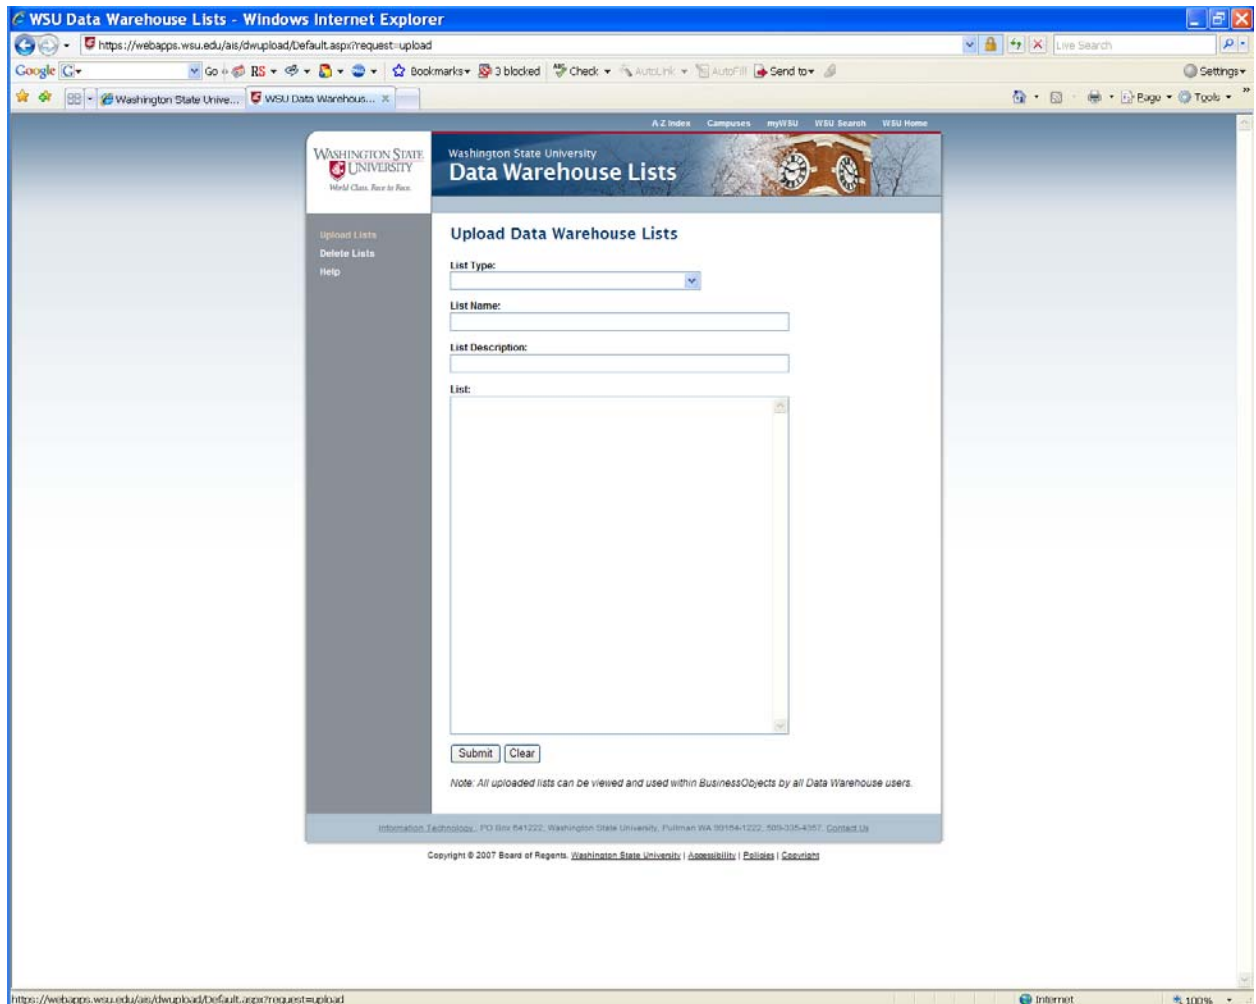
WSU Data Warehouse Lists - Windows Internet Explorer

https://webapps.wsu.edu/ais/dwupload/Default.aspx?request=upload

Live Search

Google Go Bookmarks 3 blocked Check AutoLink AutoFill Send to Settings

Washington State Unive... WSU Data Warehous...

Page Tools

A-Z Index Campuses myWSU WSU Search WSU Home

WASHINGTON STATE UNIVERSITY
World Class. Face to Face.

Washington State University
Data Warehouse Lists

Upload Lists
Delete Lists
Help

Upload Data Warehouse Lists

List Type:

List Name:

List Description:

List:

Submit Clear

Note: All uploaded lists can be viewed and used within BusinessObjects by all Data Warehouse users.

Information Technology, PO Box 641222, Washington State University, Pullman WA 99164-1222, 509-335-4357, Contact Us

Copyright © 2007 Board of Regents, Washington State University | Accessibility | Policies | Copyright

https://webapps.wsu.edu/ais/dwupload/Default.aspx?request=upload

Internet

100%